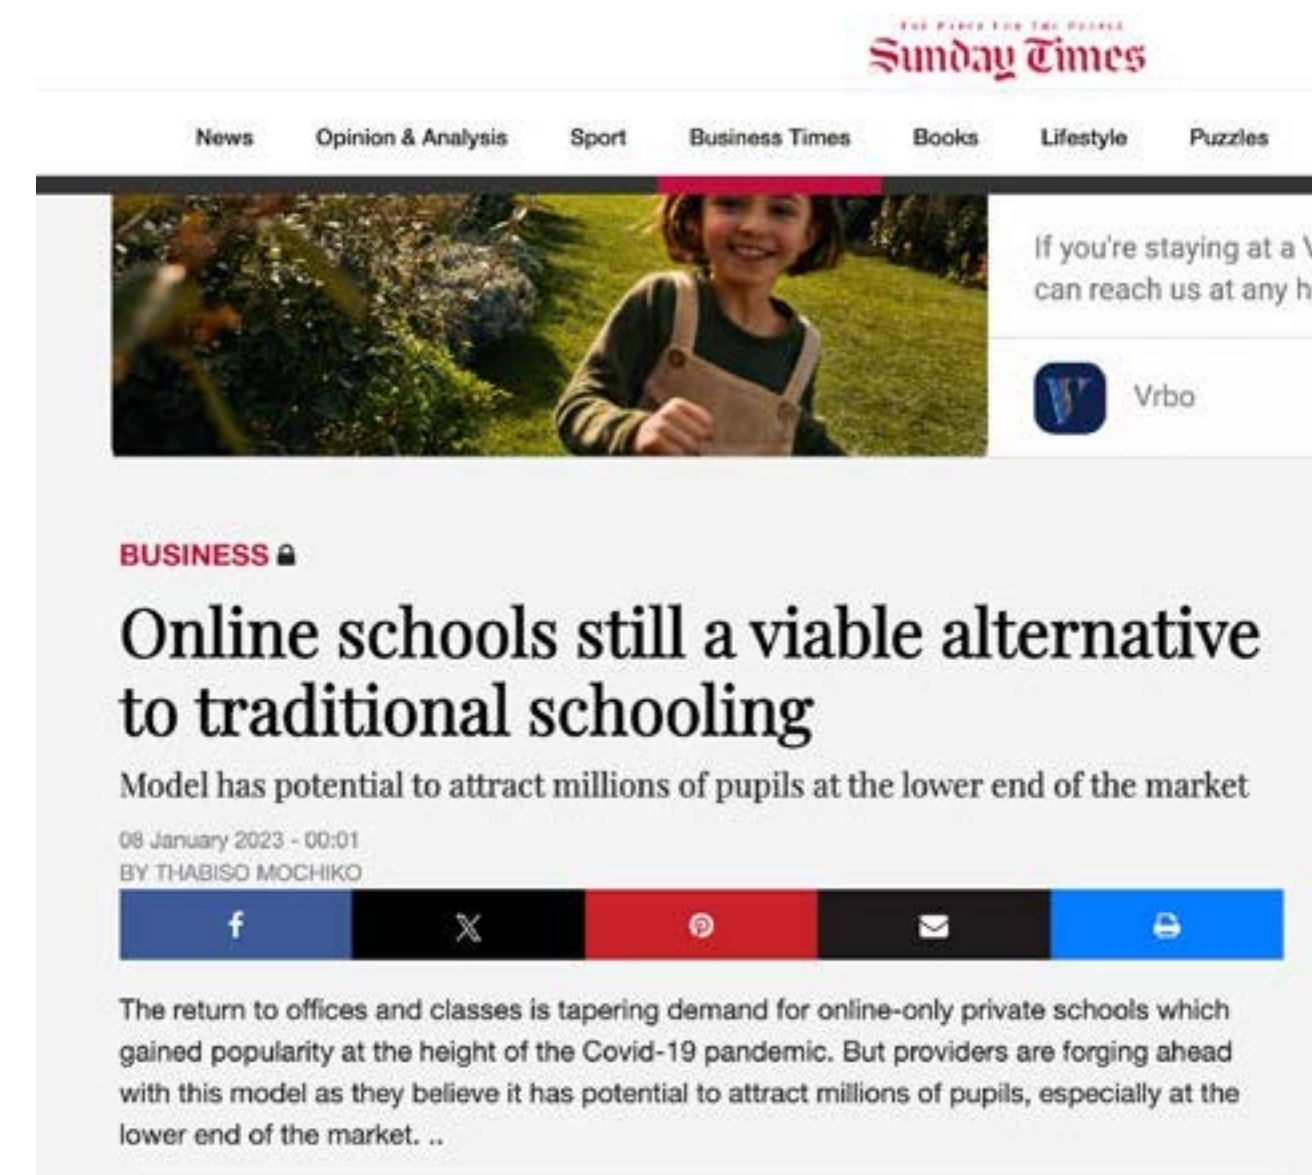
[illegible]
Sunday Times

News Opinion & Analysis Sport Business Times Books Lifestyle Puzzles

If you're staying at a V
can reach us at any h

Vrbo

BUSINESS

Online schools still a viable alternative to traditional schooling

Model has potential to attract millions of pupils at the lower end of the market

08 January 2023 - 00:01
BY THABISO MOCHIKO

The return to offices and classes is tapering demand for online-only private schools which gained popularity at the height of the Covid-19 pandemic. But providers are forging ahead with this model as they believe it has potential to attract millions of pupils, especially at the lower end of the market. ..